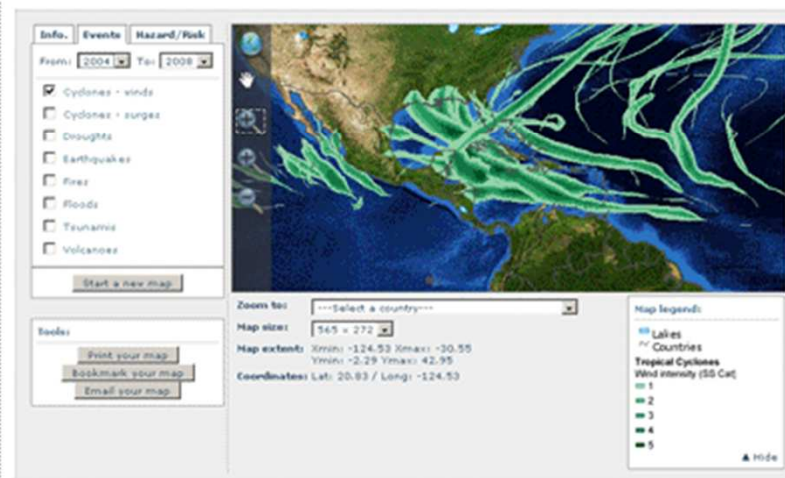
Info. Events Hazard/Risk

From: 2004 To: 2008

Cyclones - winds
Cyclones - surges
Droughts
Earthquakes
Fires
Floods
Tsunamis
Volcanoes

Start a new map

Tools:

Print your map
Bookmark your map
Email your map

Zoom to: ---Select a country---

Map size: 565 × 272

Map extent: Xmin: -124.53 Xmax: -30.55 Ymin: -2.29 Ymax: 42.95

Coordinates: Lat: 20.83 / Long: -124.53

Map legend:

Lalies
Countries
Tropical Cyclones
Wind intensity (SS Cat)
1
2
3
4
5

▲ Hide